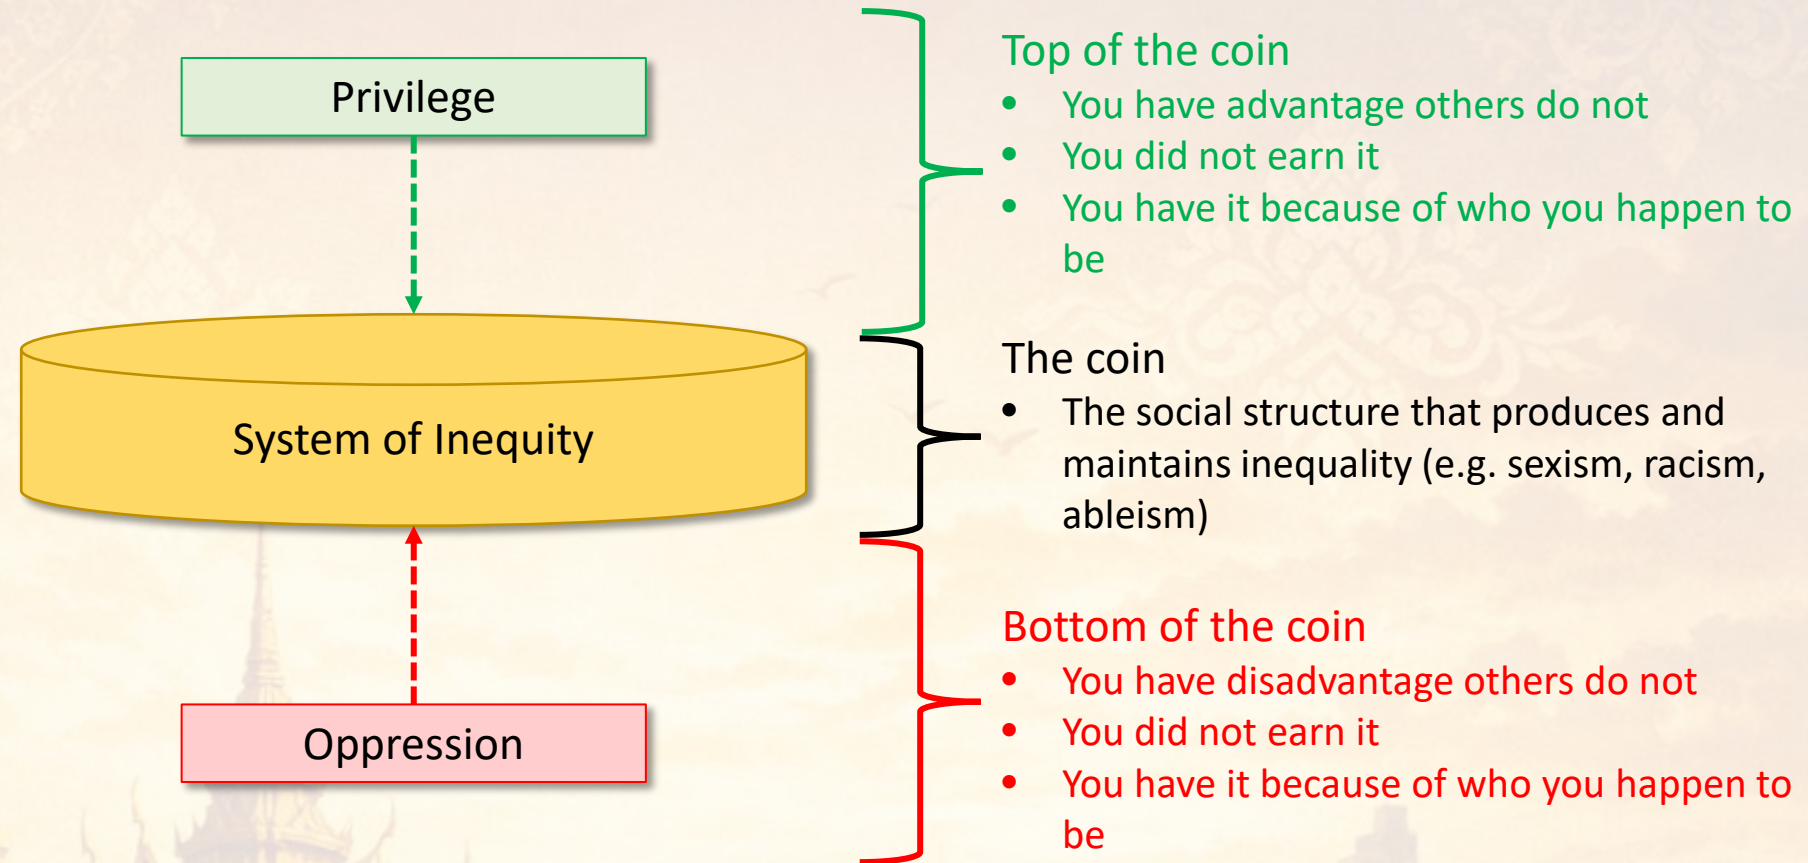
Privilege

System of Inequity

Oppression

Top of the coin
- You have advantage others do not
- You did not earn it
- You have it because of who you happen to be

The coin
- The social structure that produces and maintains inequality (e.g. sexism, racism, ableism)

Bottom of the coin
- You have disadvantage others do not
- You did not earn it
- You have it because of who you happen to be